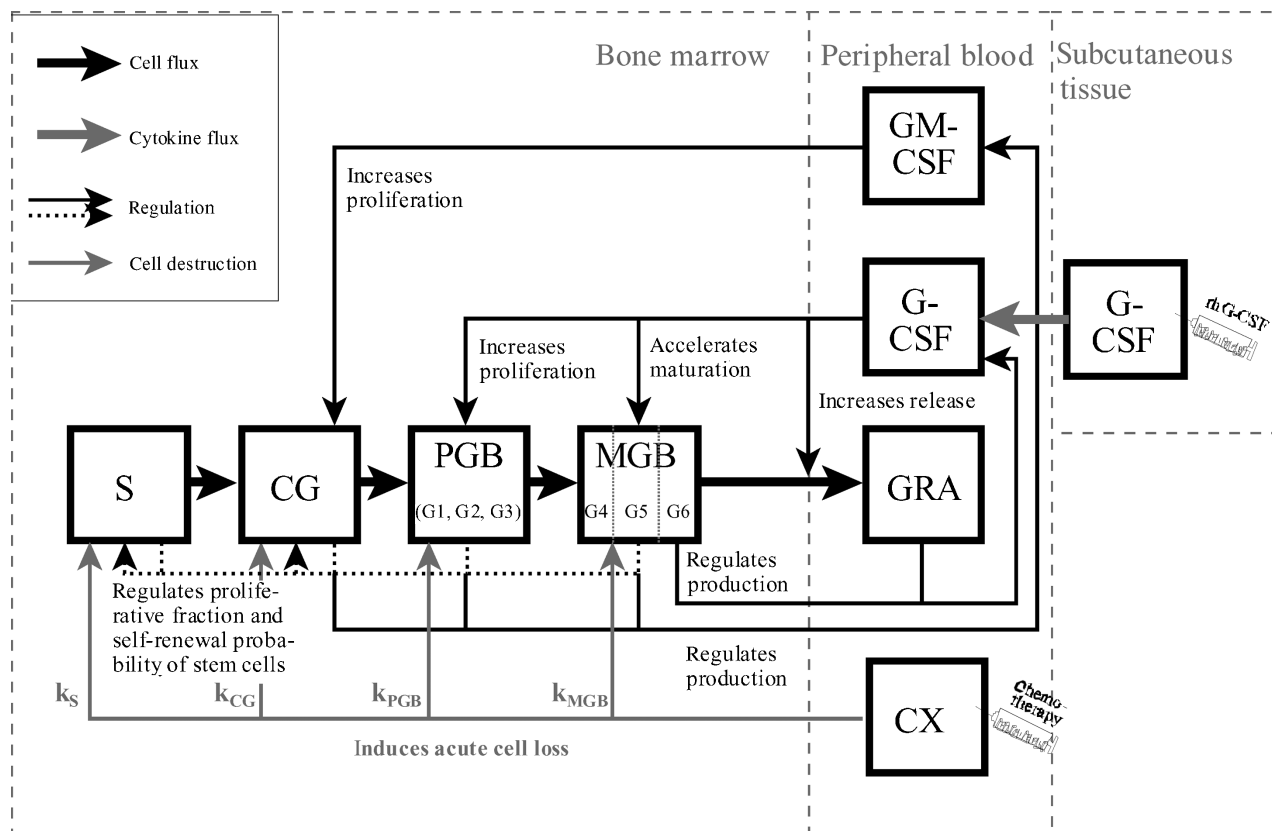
Cell flux

Cytokine flux

Regulation

Cell destruction

Bone marrow

Peripheral blood

Subcutaneous tissue

GM-CSF

Increases proliferation

G-CSF

G-CSF

rhG-CSF

Increases proliferation

Accelerates maturation

Increases release

S

CG

PGB

(G1, G2, G3)

MGB

G4 G5 G6

GRA

Regulates production

Regulates proliferative fraction and self-renewal probability of stem cells

Regulates production

$k_S$

$k_{CG}$

$k_{PGB}$

$k_{MGB}$

CX

Chemotherapy

Induces acute cell loss